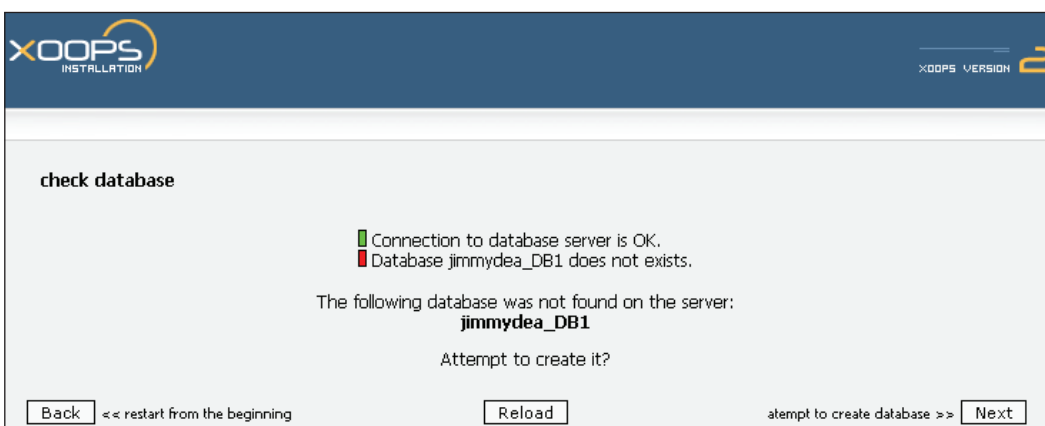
XOOPS
INSTALLATION

XOOPS VERSION 2

check database

Connection to database server is OK.
Database jimmydea_DB1 does not exists.

The following database was not found on the server:
**jimmydea_DB1**

Attempt to create it?

Back << restart from the beginning

Reload

atempt to create database >> Next